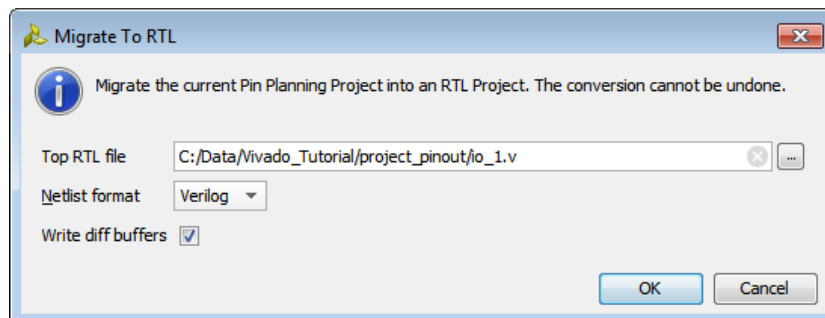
Migrate To RTL

Migrate the current Pin Planning Project into an RTL Project. The conversion cannot be undone.

Top RTL file C:/Data/Vivado_Tutorial/project_pinout/io_1.v ...

Netlist format Verilog

Write diff buffers

OK Cancel